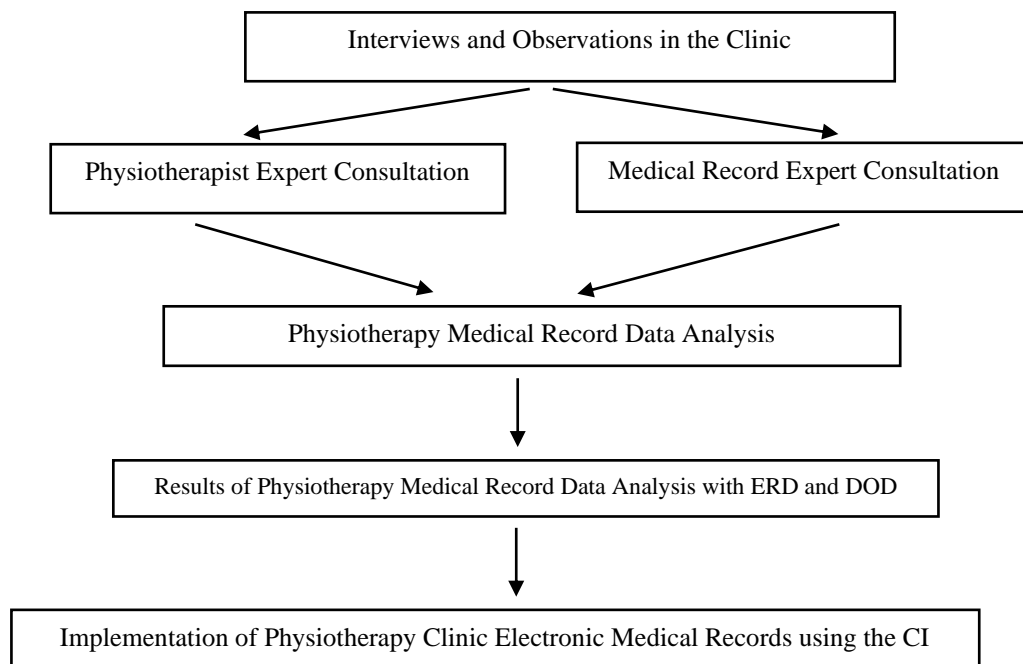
Interviews and Observations in the Clinic

Physiotherapist Expert Consultation

Medical Record Expert Consultation

Physiotherapy Medical Record Data Analysis

Results of Physiotherapy Medical Record Data Analysis with ERD and DOD

Implementation of Physiotherapy Clinic Electronic Medical Records using the CI